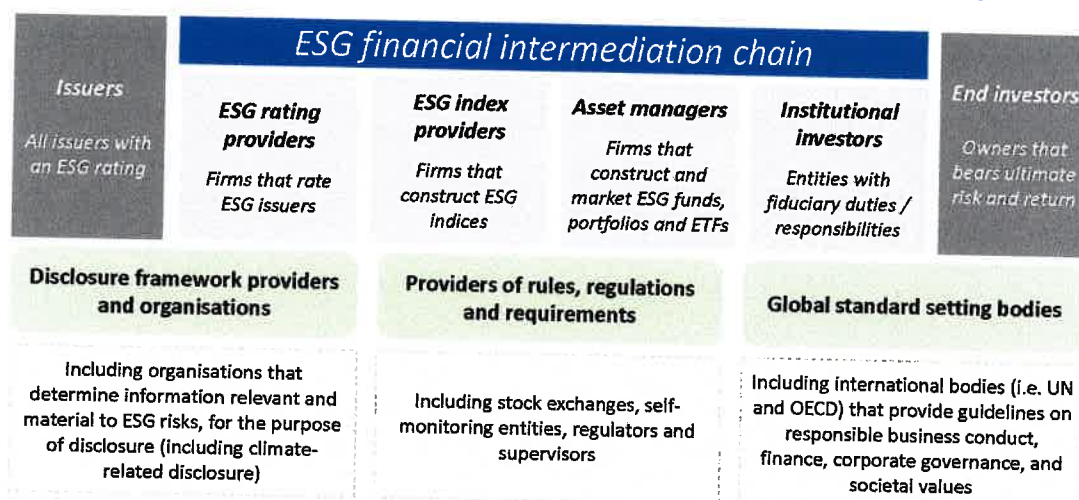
ESG financial intermediation chain

Issuers

All issuers with an ESG rating

ESG rating providers

Firms that rate ESG issuers

ESG index providers

Firms that construct ESG indices

Asset managers

Firms that construct and market ESG funds, portfolios and ETFs

Institutional investors

Entities with fiduciary duties / responsibilities

End investors

Owners that bears ultimate risk and return

Disclosure framework providers and organisations

Providers of rules, regulations and requirements

Global standard setting bodies

Including organisations that determine information relevant and material to ESG risks, for the purpose of disclosure (including climate-related disclosure)

Including stock exchanges, self-monitoring entities, regulators and supervisors

Including international bodies (i.e. UN and OECD) that provide guidelines on responsible business conduct, finance, corporate governance, and societal values